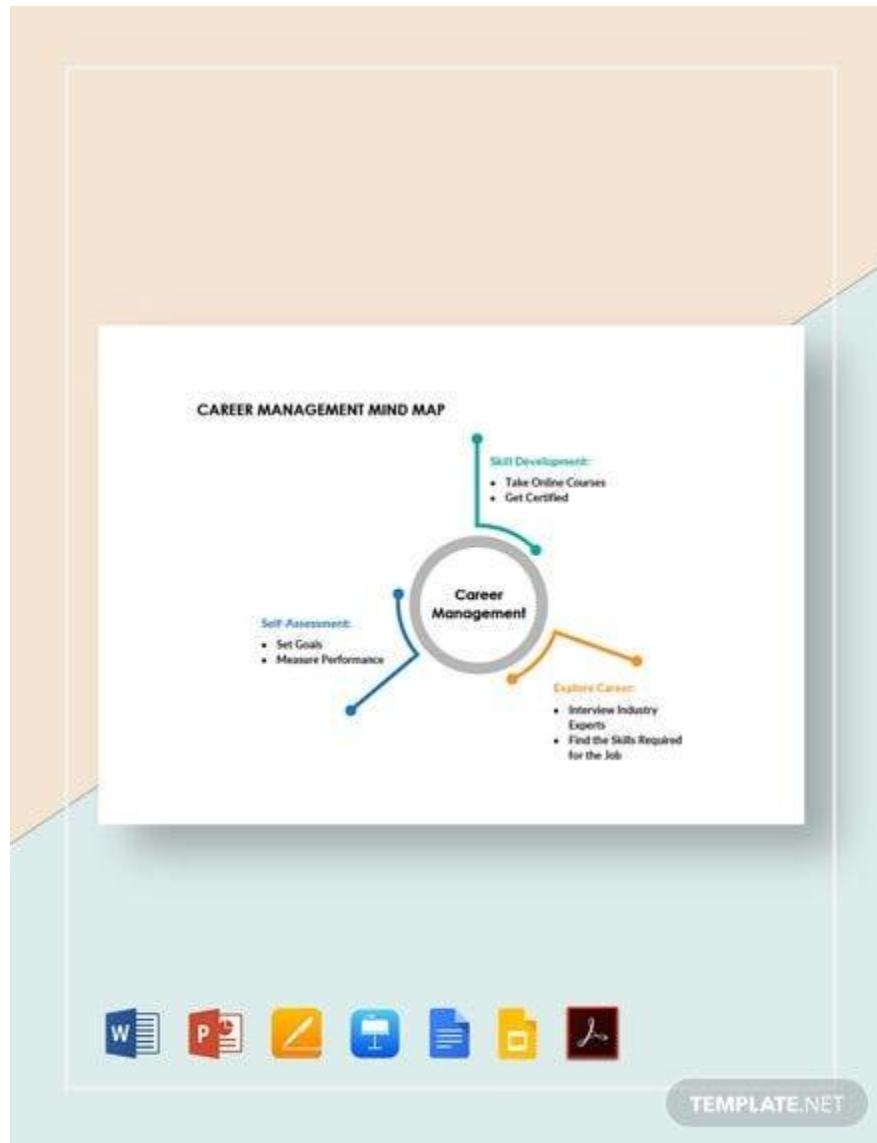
CAREER MANAGEMENT MIND MAP

Skill Development:
- Take Online Courses
- Get Certified

Career Management

Self-Assessment:
- Set Goals
- Measure Performance

Explore Career:
- Interview Industry Experts
- Find the Skills Required for the Job

W

P

TEMPLATE.NET